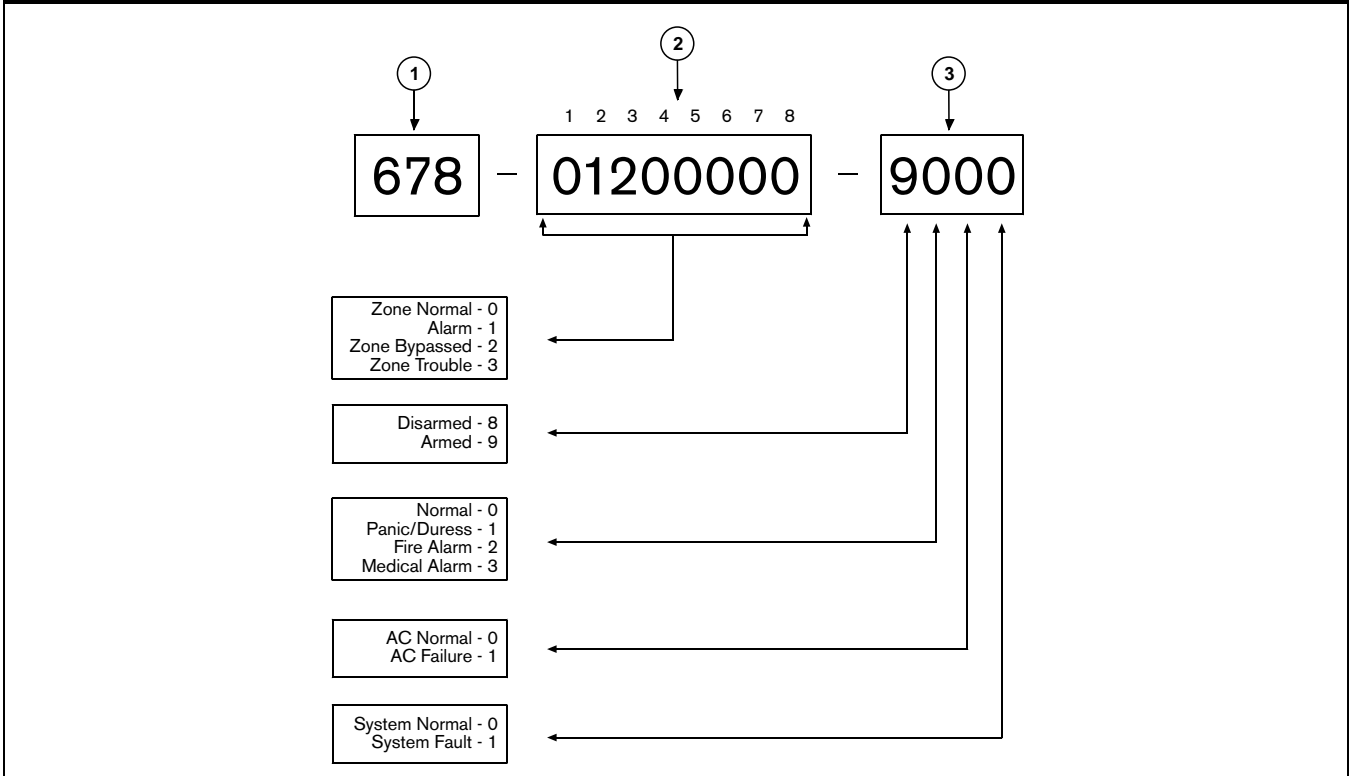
2

1

3

1 2 3 4 5 6 7 8

678 – 01200000 – 9000

Zone Normal - 0
Alarm - 1
Zone Bypassed - 2
Zone Trouble - 3

Disarmed - 8
Armed - 9

Normal - 0
Panic/Duress - 1
Fire Alarm - 2
Medical Alarm - 3

AC Normal - 0
AC Failure - 1

System Normal - 0
System Fault - 1